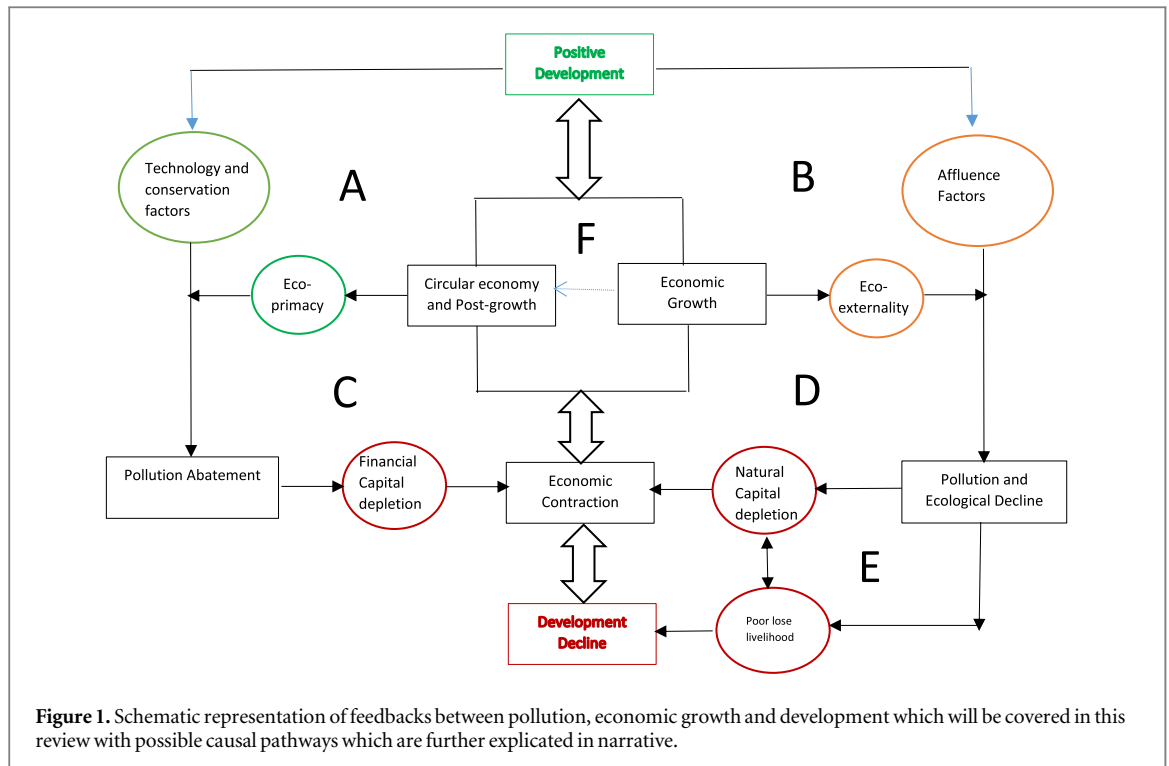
Positive Development

Technology and conservation factors

A

B

Affluence Factors

F

Eco-primacy

Circular economy and Post-growth

Economic Growth

Eco-externality

C

D

Pollution Abatement

Financial Capital depletion

Economic Contraction

Natural Capital depletion

Pollution and Ecological Decline

E

Development Decline

Poor lose livelihood

**Figure 1.** Schematic representation of feedbacks between pollution, economic growth and development which will be covered in this review with possible causal pathways which are further explicated in narrative.